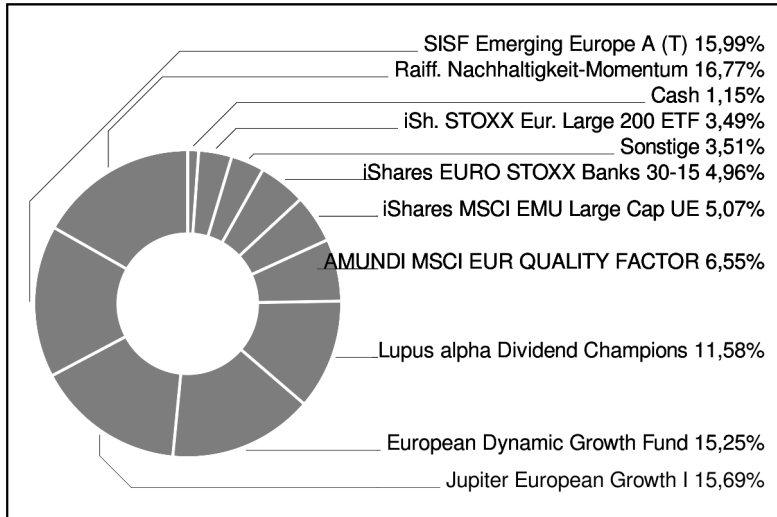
SISF Emerging Europe A (T) 15,99%
Raiff. Nachhaltigkeit-Momentum 16,77%
Cash 1,15%
iSh. STOXX Eur. Large 200 ETF 3,49%
Sonstige 3,51%
iShares EURO STOXX Banks 30-15 4,96%
iShares MSCI EMU Large Cap UE 5,07%
AMUNDI MSCI EUR QUALITY FACTOR 6,55%
Lupus alpha Dividend Champions 11,58%
European Dynamic Growth Fund 15,25%
Jupiter European Growth I 15,69%